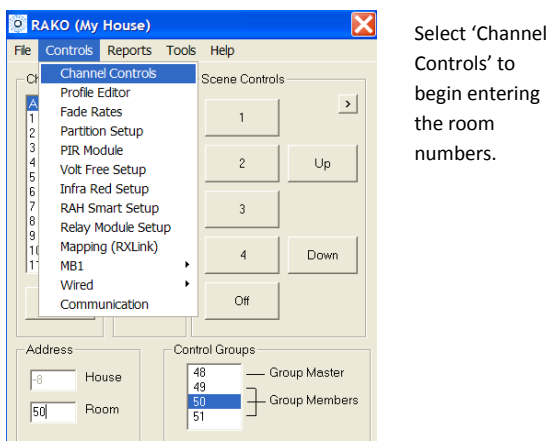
RAKO (My House)

File Controls Reports Tools Help

Channel Controls
Profile Editor
Fade Rates
Partition Setup
PIR Module
Volt Free Setup
Infra Red Setup
RAH Smart Setup
Relay Module Setup
Mapping (RXLink)
MB1
Wired
Communication

Ch
A
1
2
3
4
5
6
7
8
9
10
11

Scene Controls
>
1
2
Up
3
4
Down
Off

Address
8 House
50 Room

Control Groups
48
49
50
51
Group Master
Group Members

Select 'Channel Controls' to begin entering the room numbers.